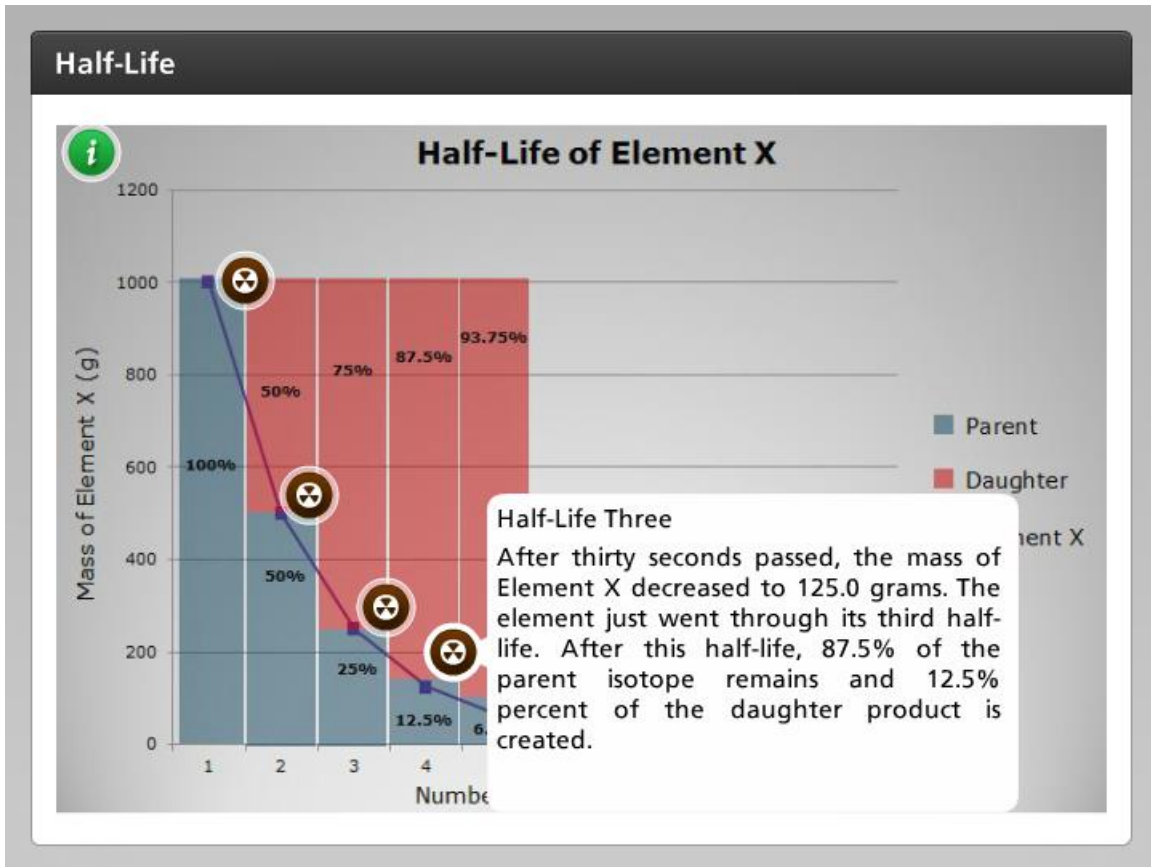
Half-Life

Half-Life of Element X

Mass of Element X (g)

1200
1000
800
600
400
200
0

100%
50%
50%
75%
25%
87.5%
12.5%
93.75%
6.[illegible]

1
2
3
4

Numbe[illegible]

Parent
Daughter
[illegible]nent X

Half-Life Three

After thirty seconds passed, the mass of Element X decreased to 125.0 grams. The element just went through its third half-life. After this half-life, 87.5% of the parent isotope remains and 12.5% percent of the daughter product is created.